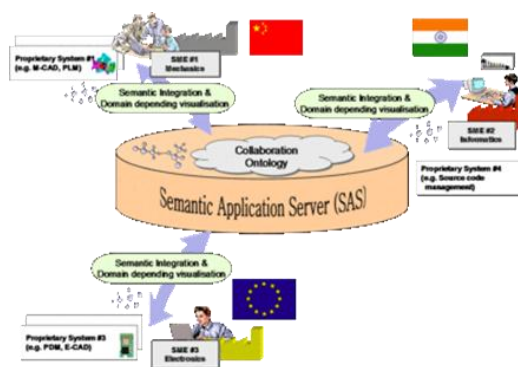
Proprietary System #1 (e.g. M-CAD, PLM)

SME #1 Mechanics

Semantic Integration & Domain depending visualisation

Semantic Integration & Domain depending visualisation

SME #2 Informatics

Proprietary System #4 (e.g. Source code management)

Collaboration Ontology

Semantic Application Server (SAS)

Semantic Integration & Domain depending visualisation

Proprietary System #3 (e.g. PDM, E-CAD)

SME #3 Electronics